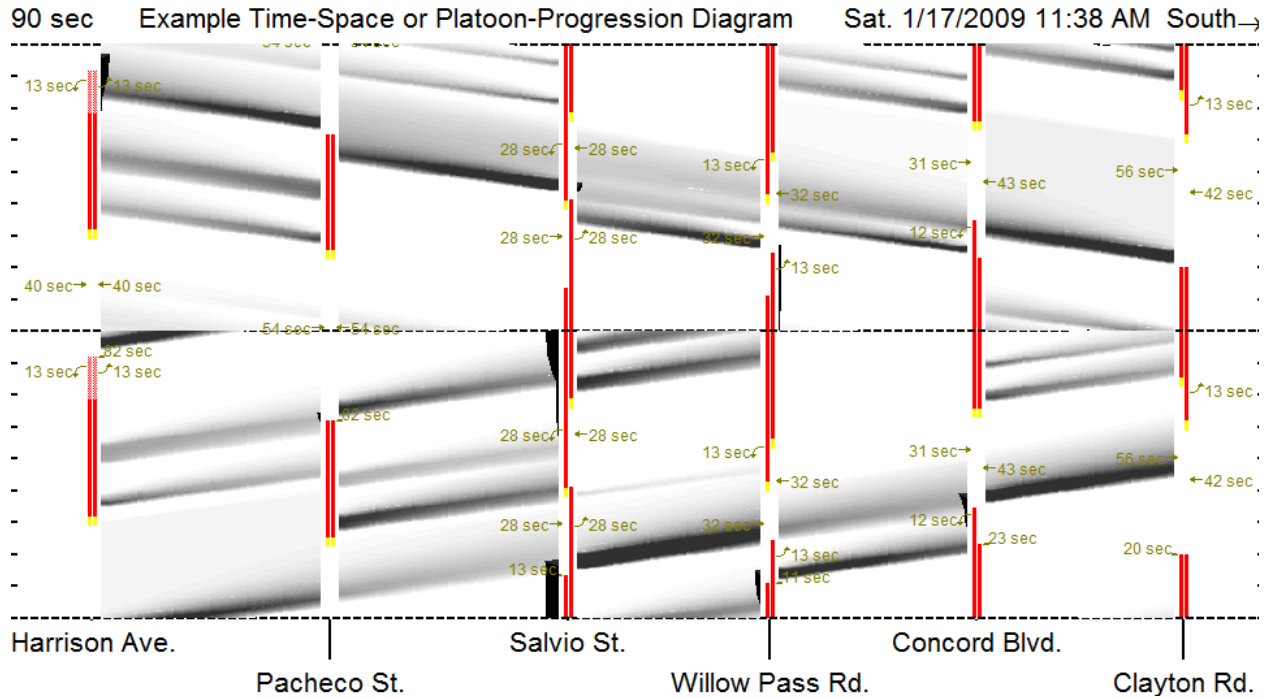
90 sec Example Time-Space or Platoon-Progression Diagram Sat. 1/17/2009 11:38 AM South→

54 sec
13 sec 13 sec
28 sec 28 sec
13 sec
32 sec
28 sec 28 sec
32 sec
13 sec
31 sec
43 sec
12 sec
13 sec
56 sec
42 sec
40 sec 40 sec
54 sec 54 sec
62 sec
13 sec 13 sec
62 sec
28 sec 28 sec
13 sec
32 sec
28 sec 28 sec
32 sec
13 sec
11 sec
13 sec
31 sec
43 sec
12 sec
23 sec
13 sec
56 sec
42 sec
20 sec

Harrison Ave. Salvio St. Concord Blvd.
Pacheco St. Willow Pass Rd. Clayton Rd.